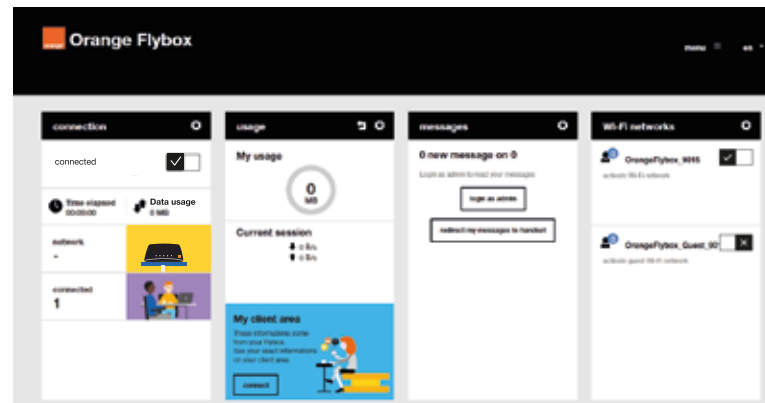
orange

Orange Flybox

menu ≡ en

connection

connected

Time elapsed
00:00:00

Data usage
0 MB

network
-

connected
1

usage

My usage

0
MB

Current session
0 B/s
0 B/s

My client area

These informations come from your Flybox. See your exact informations on your client area.

connect

messages

0 new message on 0

Login as admin to read your messages

login as admin

redirect my messages to handset

Wi-Fi networks

OrangeFlybox_9045

activate Wi-Fi network

OrangeFlybox_Guest_90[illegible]

activate guest Wi-Fi network